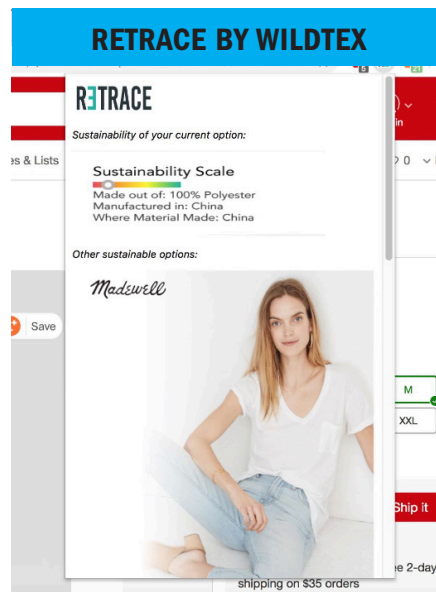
RETRACE BY WILDTEX

R∃TRACE

Sustainability of your current option:

Sustainability Scale
Made out of: 100% Polyester
Manufactured in: China
Where Material Made: China

Other sustainable options:

Madewell

es & Lists

Save

M

XXL

Ship it

e 2-day

shipping on $35 orders